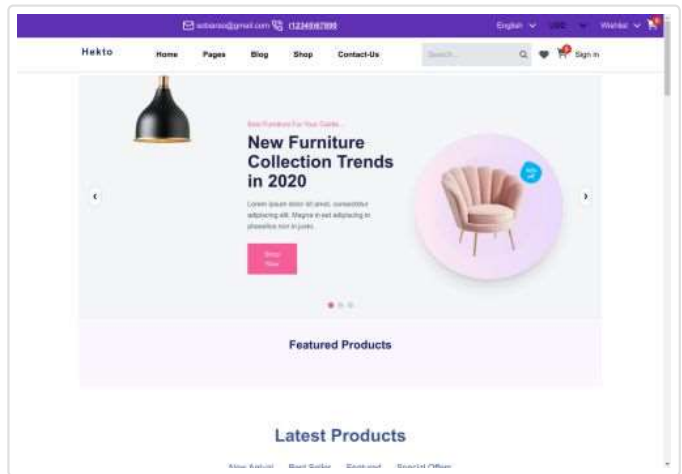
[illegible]@gmail.com (12345)67890 English USD Wishlist

Hekto Home Pages Blog Shop Contact-Us Search Sign in

Best Furniture For Your Castle....

New Furniture Collection Trends in 2020

Lorem ipsum dolor sit amet, consectetur adipiscing elit. Magna in est adipiscing in phasellus non in justo.

Shop Now

Featured Products

Latest Products

New Arrival Best Seller Featured Special Offer